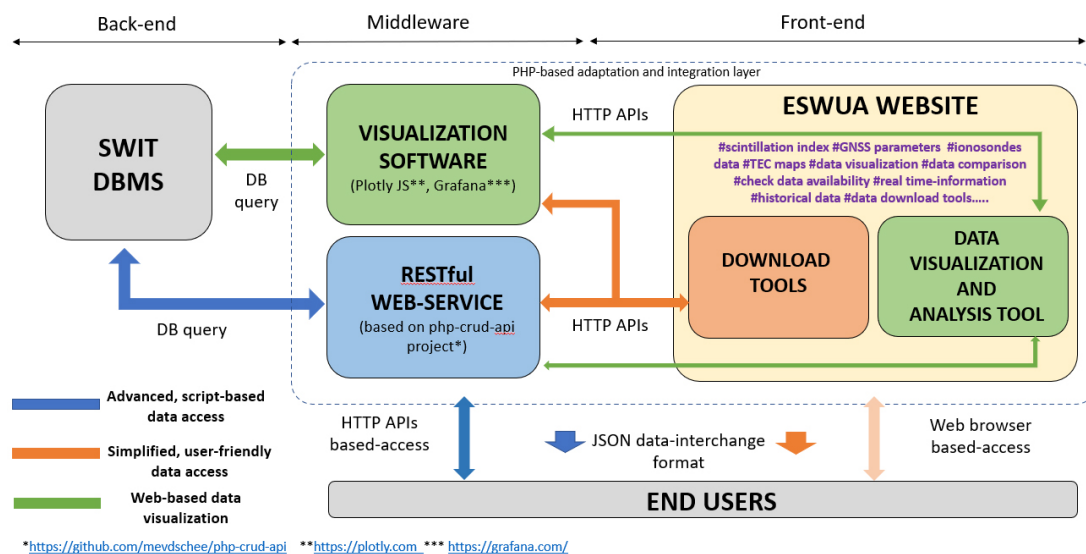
Back-end

Middleware

Front-end

PHP-based adaptation and integration layer

SWIT DBMS

DB query

VISUALIZATION SOFTWARE
(Plotly JS**, Grafana***)

HTTP APIs

ESWUA WEBSITE

#scintillation index #GNSS parameters #ionosondes data #TEC maps #data visualization #data comparison #check data availability #real time-information #historical data #data download tools.....

RESTful WEB-SERVICE
(based on php-crud-api project*)

HTTP APIs

DOWNLOAD TOOLS

DATA VISUALIZATION AND ANALYSIS TOOL

DB query

Advanced, script-based data access

Simplified, user-friendly data access

Web-based data visualization

HTTP APIs based-access

JSON data-interchange format

Web browser based-access

END USERS

*https://github.com/mevdschee/php-crud-api **https://plotly.com *** https://grafana.com/